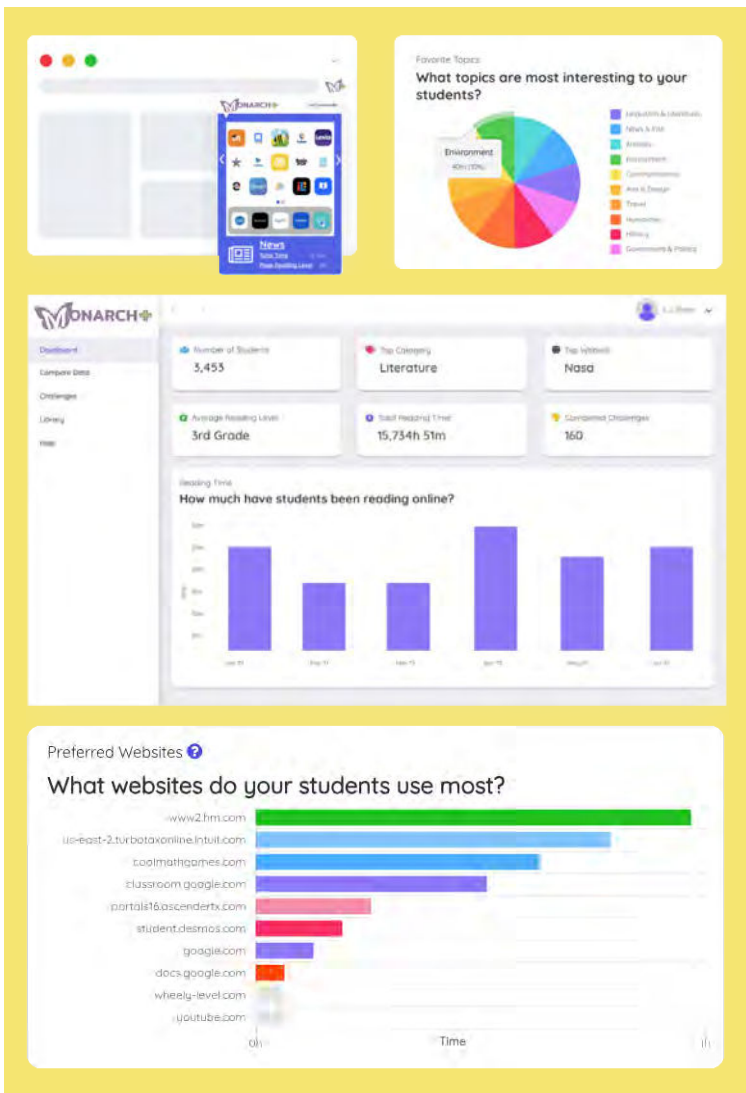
MONARCH+

News

Favorite Topics
What topics are most interesting to your students?

Environment

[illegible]
News & Film
Animals
Environment
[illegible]
Arts & Design
Travel
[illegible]
History
Government & Politics

MONARCH+

Dashboard
Compare Data
Challenges
Library
Help

Number of Students
3,453

Top Category
Literature

Top Interest
Nasa

Average Reading Level
3rd Grade

Total Reading Time
15,734h 51m

Completed Challenges
160

Reading Time
How much have students been reading online?

Preferred Websites
What websites do your students use most?

www2.hm.com
us-east-2.turbotaxonline.intuit.com
coolmathgames.com
classroom.google.com
portals16.ascendertx.com
student.desmos.com
google.com
docs.google.com
wheely-level.com
youtube.com

0h
Time